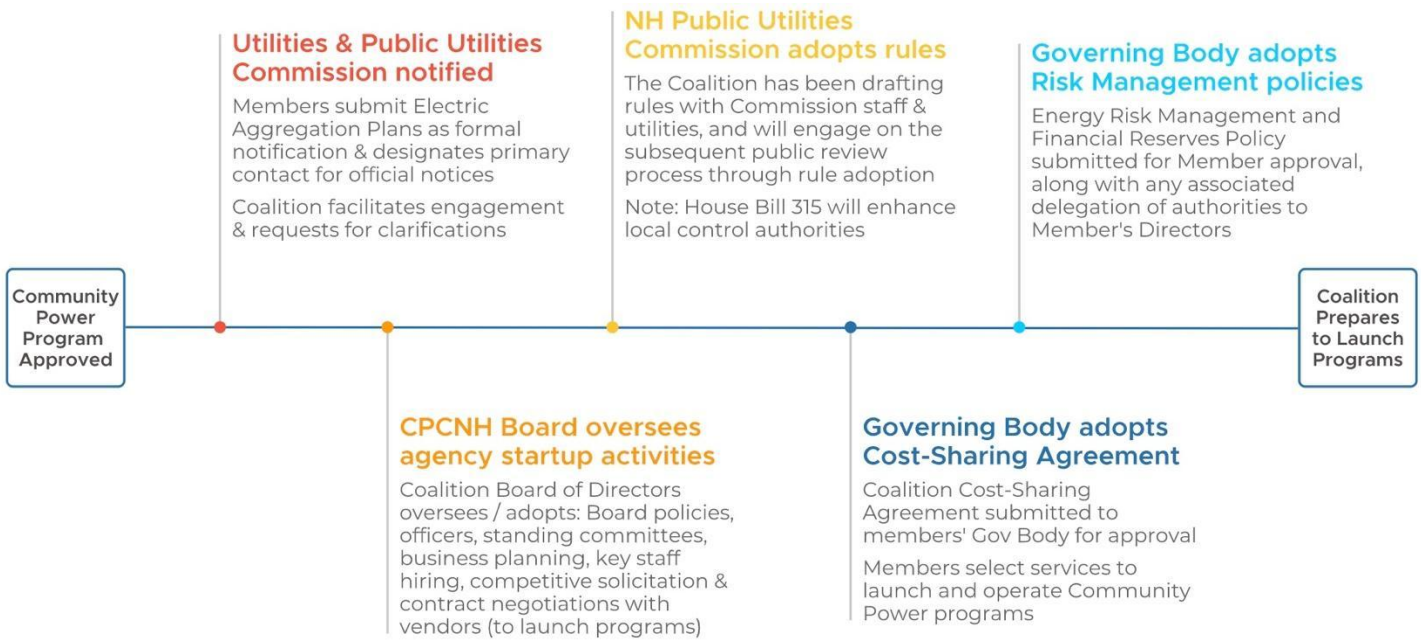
Community Power Program Approved

Utilities & Public Utilities Commission notified

Members submit Electric Aggregation Plans as formal notification & designates primary contact for official notices

Coalition facilitates engagement & requests for clarifications

CPCNH Board oversees agency startup activities

Coalition Board of Directors oversees / adopts: Board policies, officers, standing committees, business planning, key staff hiring, competitive solicitation & contract negotiations with vendors (to launch programs)

NH Public Utilities Commission adopts rules

The Coalition has been drafting rules with Commission staff & utilities, and will engage on the subsequent public review process through rule adoption

Note: House Bill 315 will enhance local control authorities

Governing Body adopts Cost-Sharing Agreement

Coalition Cost-Sharing Agreement submitted to members' Gov Body for approval

Members select services to launch and operate Community Power programs

Governing Body adopts Risk Management policies

Energy Risk Management and Financial Reserves Policy submitted for Member approval, along with any associated delegation of authorities to Member's Directors

Coalition Prepares to Launch Programs